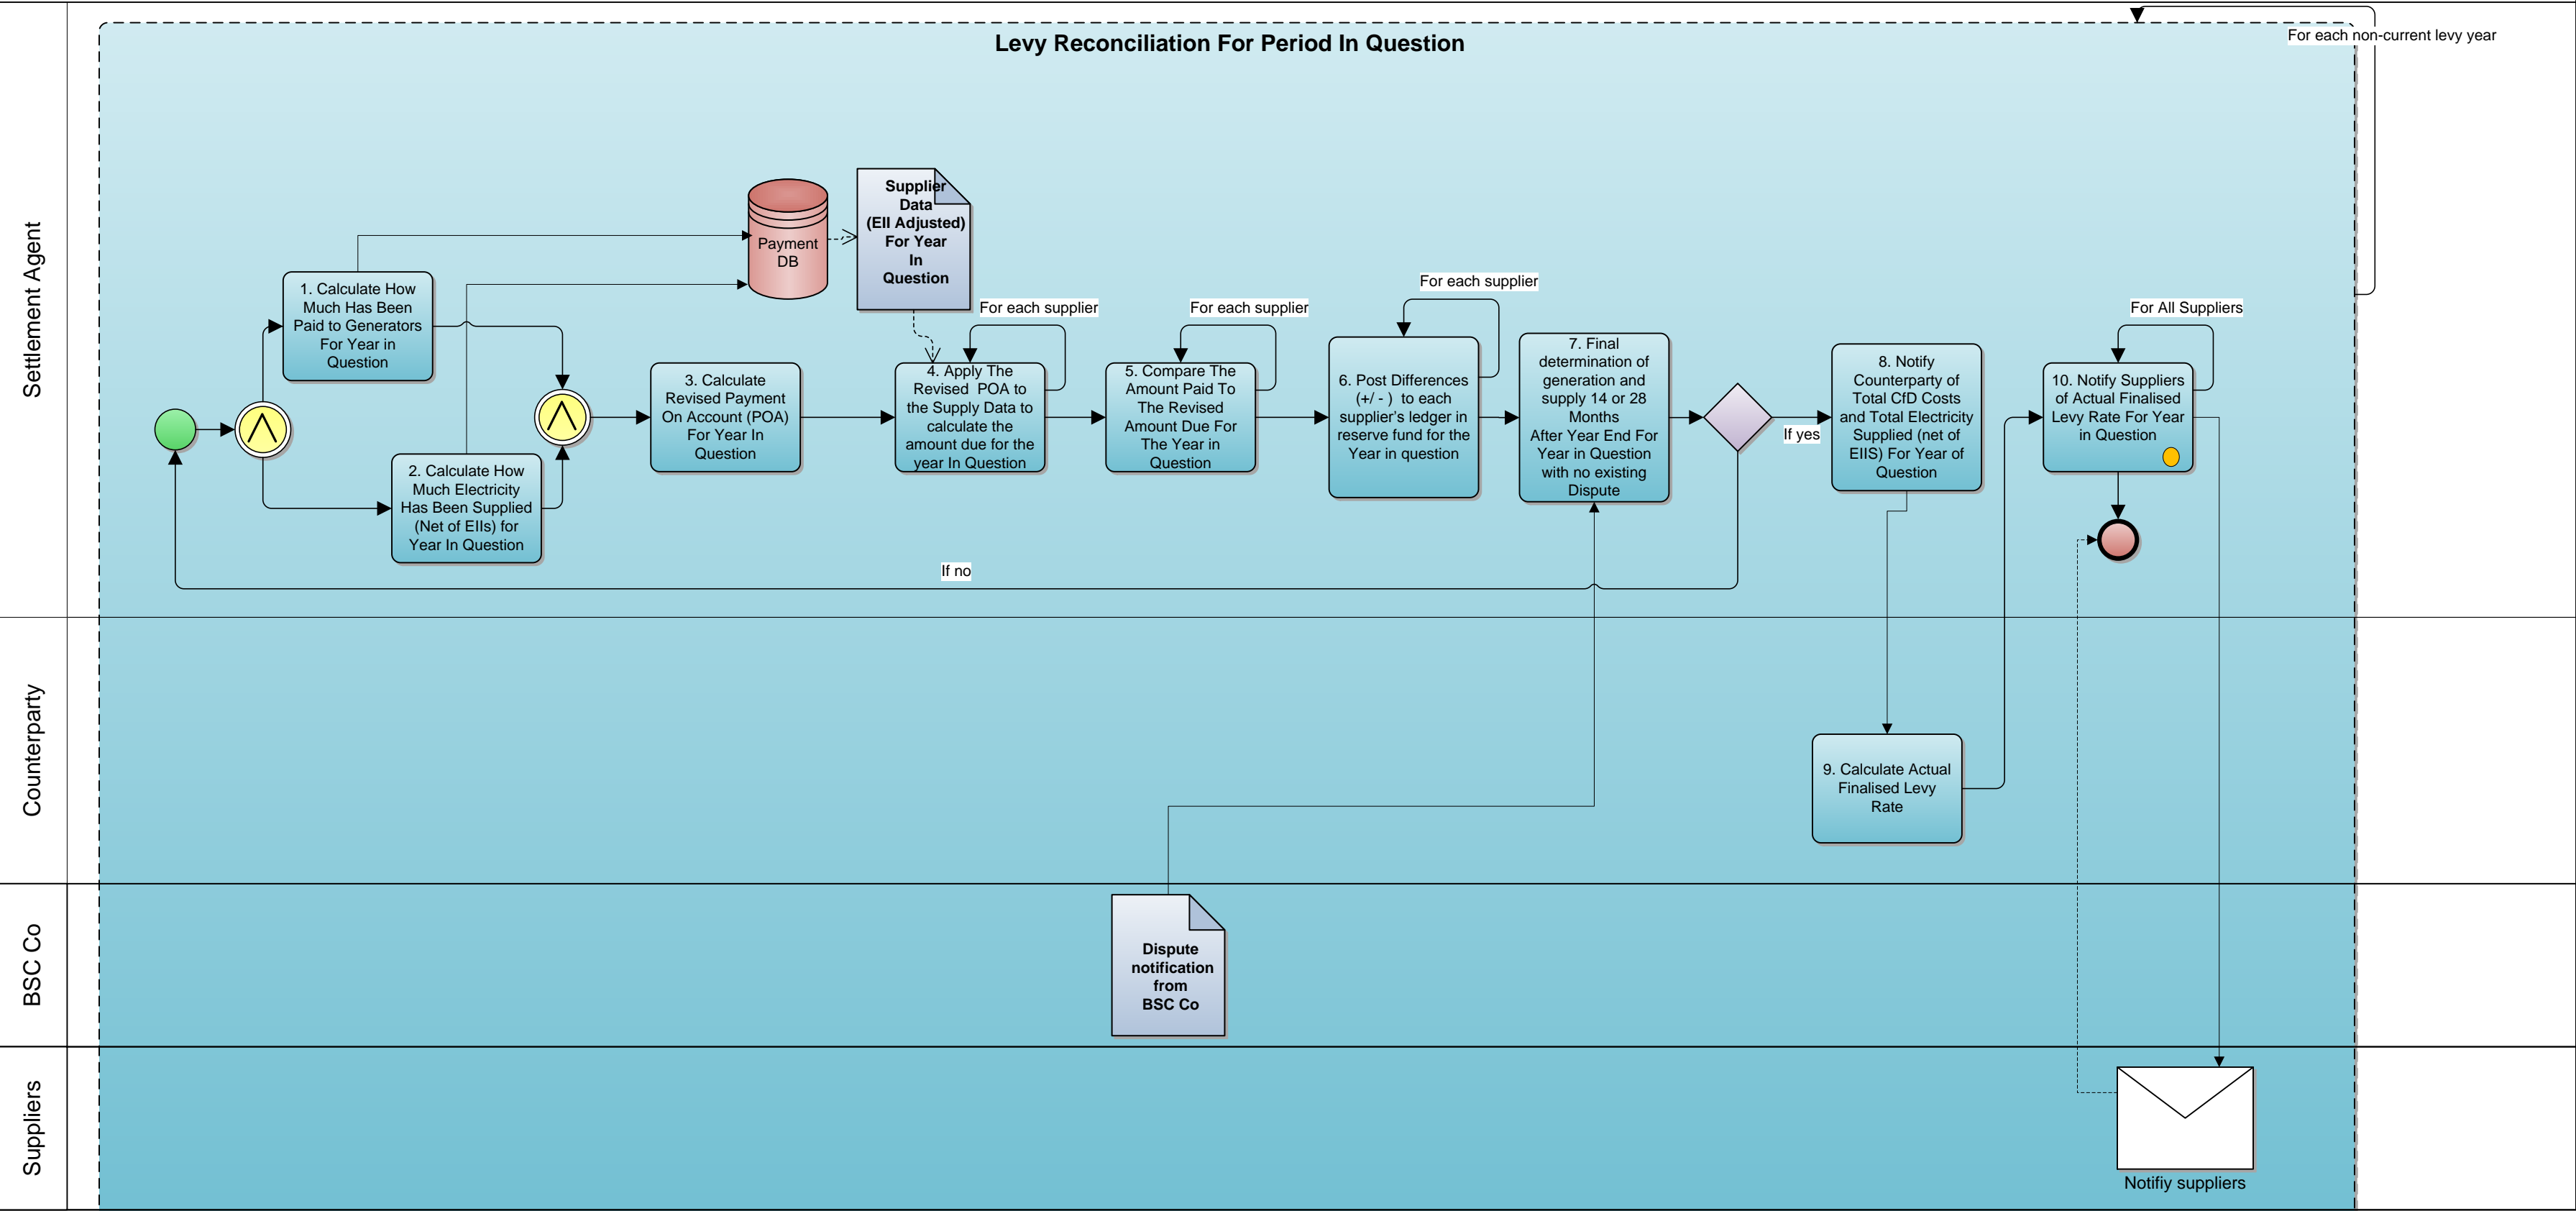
Settlement Agent

Counterparty

BSC Co

Suppliers

Levy Reconciliation For Period In Question

For each non-current levy year

Payment DB

Supplier Data (EII Adjusted) For Year In Question

1. Calculate How Much Has Been Paid to Generators For Year in Question

2. Calculate How Much Electricity Has Been Supplied (Net of EIIs) for Year In Question

3. Calculate Revised Payment On Account (POA) For Year In Question

For each supplier

4. Apply The Revised POA to the Supply Data to calculate the amount due for the year In Question

For each supplier

5. Compare The Amount Paid To The Revised Amount Due For The Year in Question

For each supplier

6. Post Differences (+/ - ) to each supplier's ledger in reserve fund for the Year in question

7. Final determination of generation and supply 14 or 28 Months After Year End For Year in Question with no existing Dispute

If yes

If no

8. Notify Counterparty of Total CfD Costs and Total Electricity Supplied (net of EIIS) For Year of Question

For All Suppliers

10. Notify Suppliers of Actual Finalised Levy Rate For Year in Question

9. Calculate Actual Finalised Levy Rate

Dispute notification from BSC Co

Notifiy suppliers